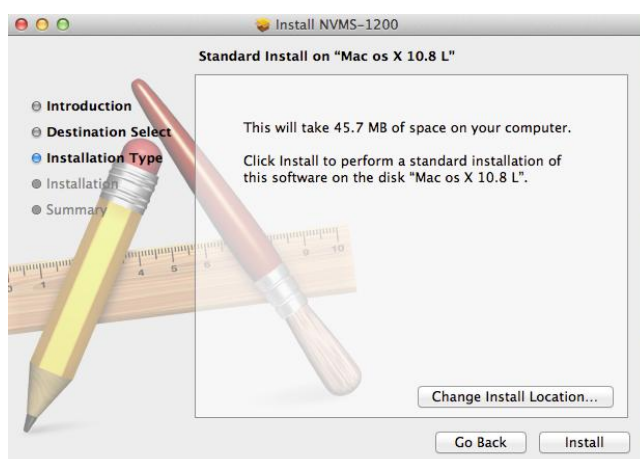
Install NVMS-1200

Standard Install on "Mac os X 10.8 L"

Introduction
Destination Select
Installation Type
Installation
Summary

This will take 45.7 MB of space on your computer.

Click Install to perform a standard installation of this software on the disk "Mac os X 10.8 L".

Change Install Location...

Go Back
Install